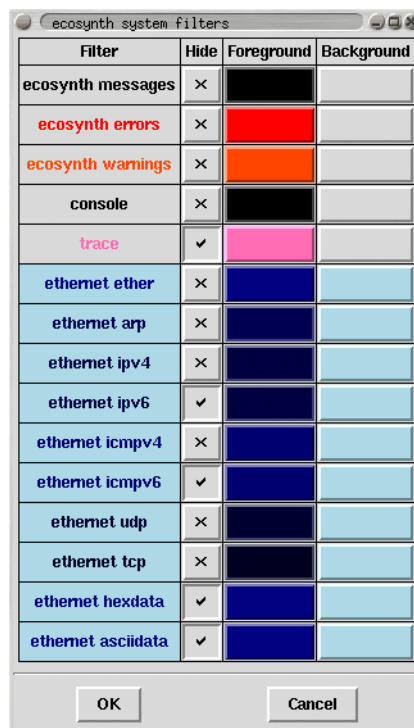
ecosynth system filters

| Filter | Hide | Foreground | Background |
|---|---|---|---|
| ecosynth messages | × | | |
| ecosynth errors | × | | |
| ecosynth warnings | × | | |
| console | × | | |
| trace | ✔ | | |
| ethernet ether | × | | |
| ethernet arp | × | | |
| ethernet ipv4 | × | | |
| ethernet ipv6 | ✔ | | |
| ethernet icmpv4 | × | | |
| ethernet icmpv6 | ✔ | | |
| ethernet udp | × | | |
| ethernet tcp | × | | |
| ethernet hexdata | ✔ | | |
| ethernet asciidata | ✔ | | |

OK

Cancel